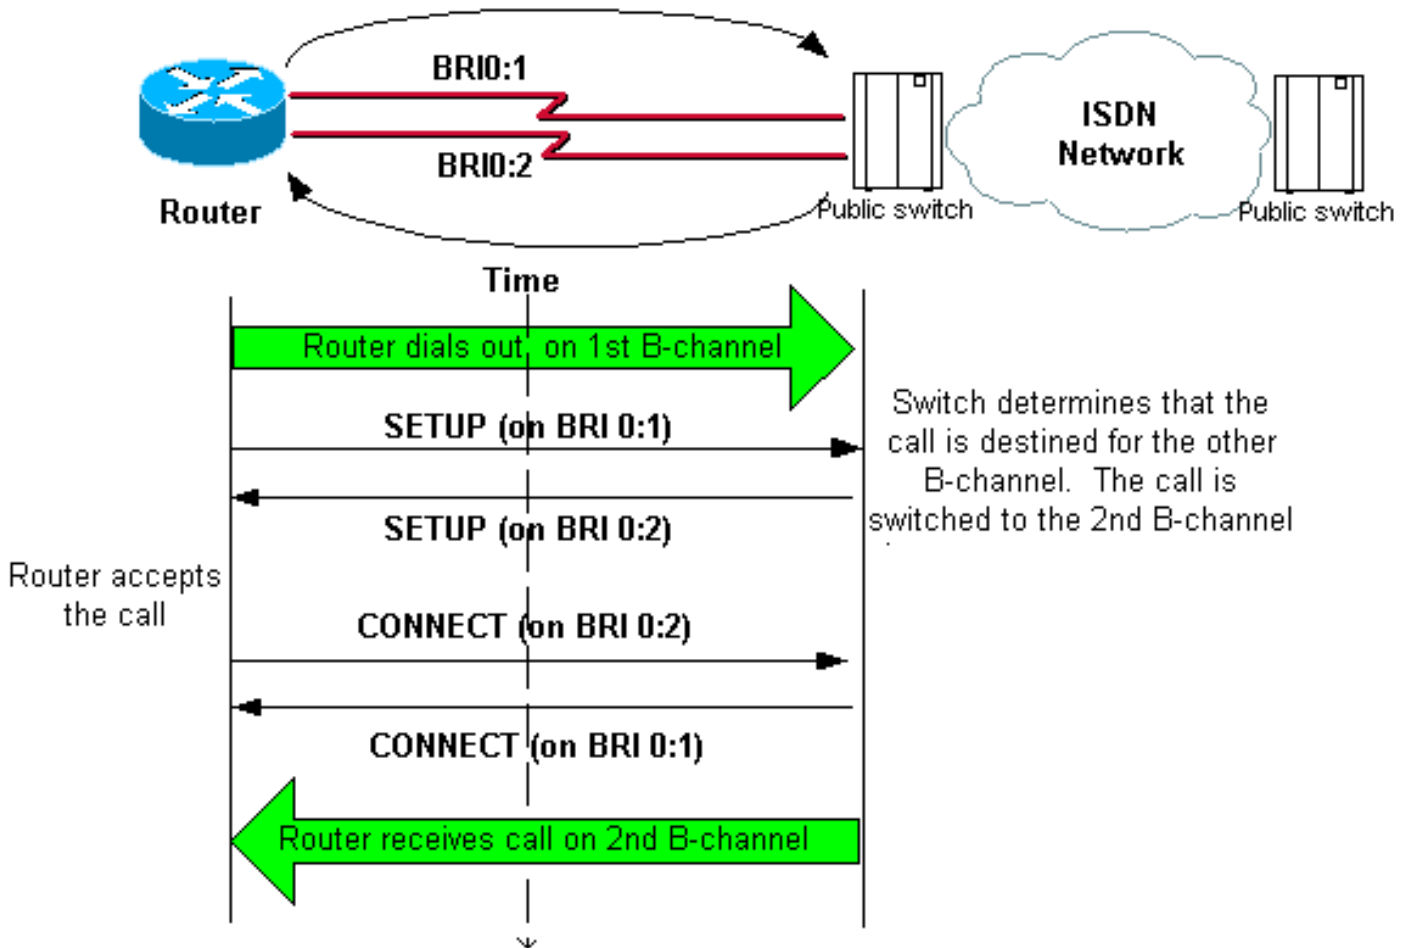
BRI0:1

BRI0:2

Router

Public switch

ISDN Network

Public switch

Time

Router dials out on 1st B-channel

SETUP (on BRI 0:1)

Switch determines that the call is destined for the other B-channel. The call is switched to the 2nd B-channel

SETUP (on BRI 0:2)

Router accepts the call

CONNECT (on BRI 0:2)

CONNECT (on BRI 0:1)

Router receives call on 2nd B-channel